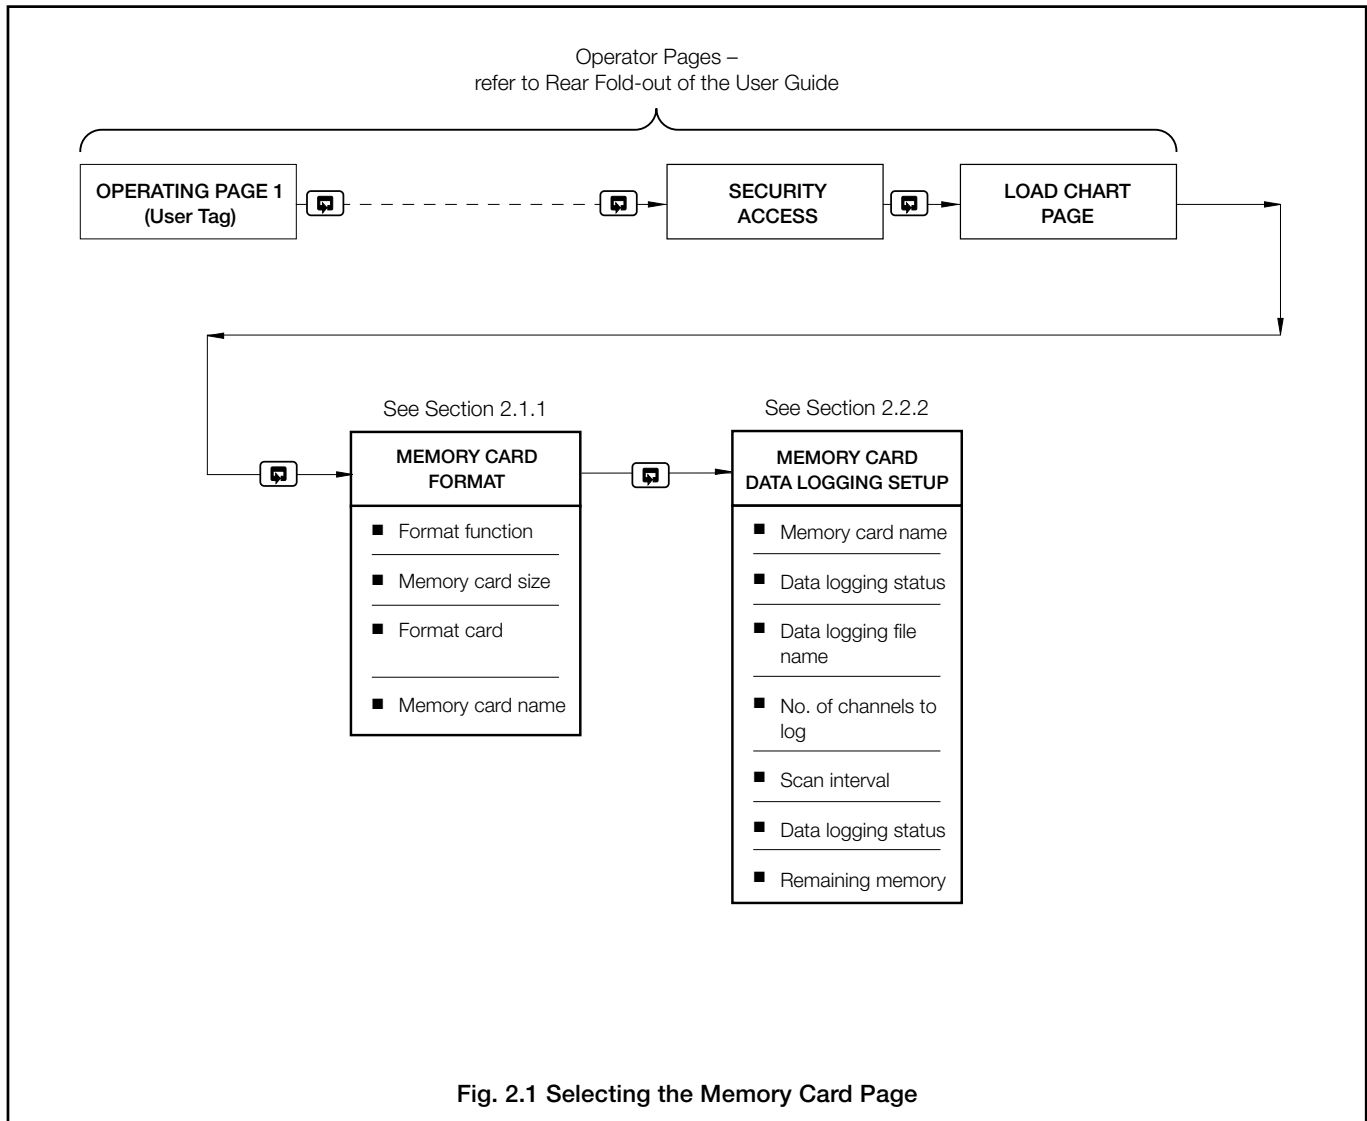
Operator Pages –
refer to Rear Fold-out of the User Guide

OPERATING PAGE 1
(User Tag)

SECURITY ACCESS

LOAD CHART PAGE

See Section 2.1.1

MEMORY CARD FORMAT

■ Format function
■ Memory card size
■ Format card
■ Memory card name

See Section 2.2.2

MEMORY CARD DATA LOGGING SETUP

■ Memory card name
■ Data logging status
■ Data logging file name
■ No. of channels to log
■ Scan interval
■ Data logging status
■ Remaining memory

Fig. 2.1 Selecting the Memory Card Page